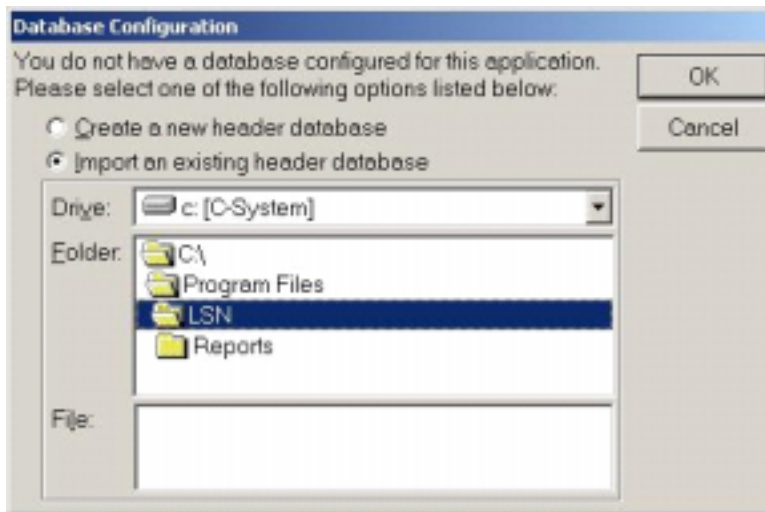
Database Configuration

You do not have a database configured for this application. Please select one of the following options listed below:

OK

Cancel

Create a new header database

Import an existing header database

Drive: c: [C-System]

Folder: C:\
Program Files
LSN
Reports

File: